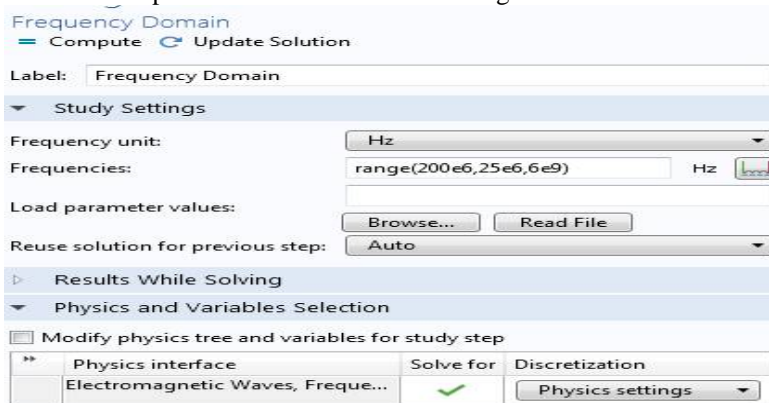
Frequency Domain
= Compute Update Solution

Label: Frequency Domain

Study Settings

Frequency unit: Hz

Frequencies: range(200e6,25e6,6e9) Hz

Load parameter values:

Browse... Read File

Reuse solution for previous step: Auto

Results While Solving

Physics and Variables Selection

Modify physics tree and variables for study step

| Physics interface | Solve for | Discretization |
|---|---|---|
| Electromagnetic Waves, Freque... | ✓ | Physics settings |